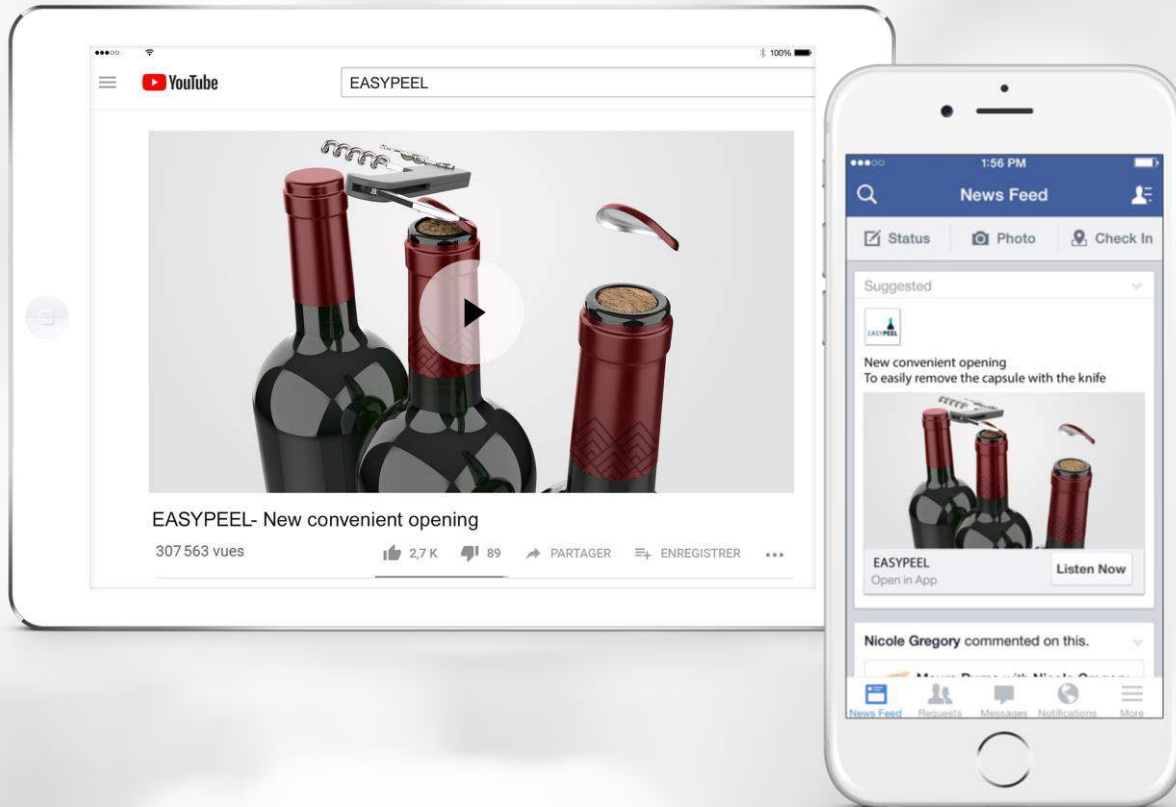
100%

YouTube

EASYPEEL

EASYPEEL- New convenient opening

307 563 vues

2,7 K 89 PARTAGER ENREGISTRER ...

1:56 PM

News Feed

Status Photo Check In

Suggested

EASYPEEL

New convenient opening
To easily remove the capsule with the knife

EASYPEEL
Open in App

Listen Now

Nicole Gregory commented on this.

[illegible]

News Feed Requests Messages Notifications More